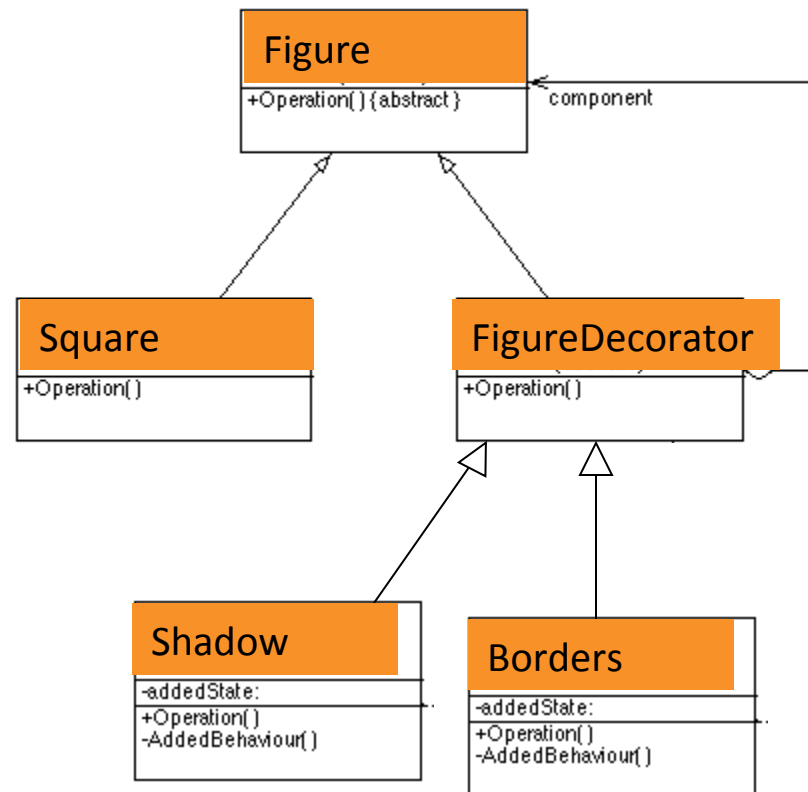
Figure

+Operation( ) {abstract}

component

Square

+Operation( )

FigureDecorator

+Operation( )

Shadow

-addedState:

+Operation( )
-AddedBehaviour( )

Borders

-addedState:

+Operation( )
-AddedBehaviour( )